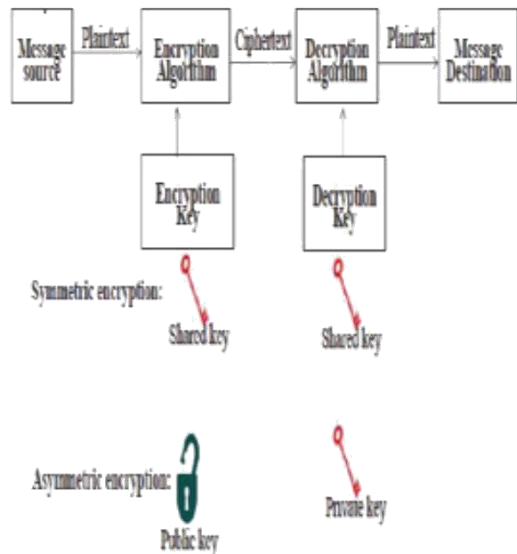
Message source

Plaintext

Encryption Algorithm

Ciphertext

Decryption Algorithm

Plaintext

Message Destination

Encryption Key

Decryption Key

Symmetric encryption:

Shared key

Shared key

Asymmetric encryption:

Public key

Private key